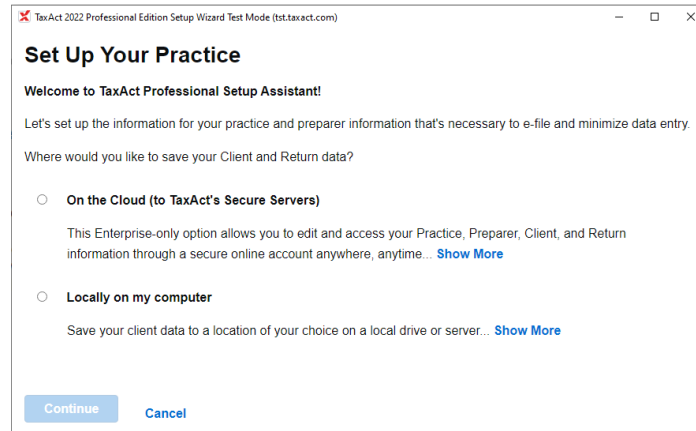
TaxAct 2022 Professional Edition Setup Wizard Test Mode (tst.taxact.com)

Set Up Your Practice

Welcome to TaxAct Professional Setup Assistant!

Let's set up the information for your practice and preparer information that's necessary to e-file and minimize data entry.

Where would you like to save your Client and Return data?

On the Cloud (to TaxAct's Secure Servers)

This Enterprise-only option allows you to edit and access your Practice, Preparer, Client, and Return information through a secure online account anywhere, anytime... Show More

Locally on my computer

Save your client data to a location of your choice on a local drive or server... Show More

Continue

Cancel